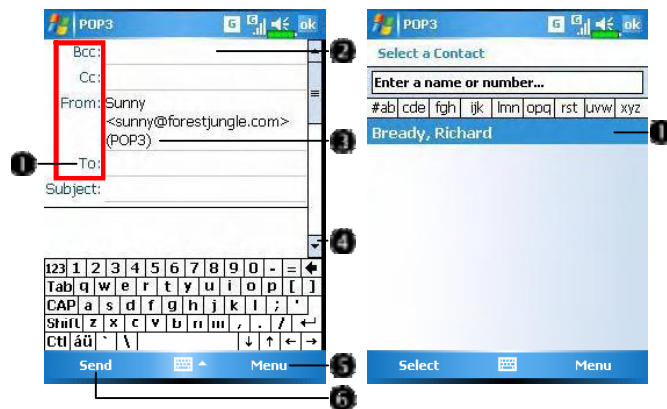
POP3 ok

Bcc:

Cc:

From: Sunny <sunny@forestjungle.com> (POP3)

To:

Subject:

2

3

1

4

123 1 2 3 4 5 6 7 8 9 0 - =
Tab q w e r t y u i o p [ ]
CAP a s d f g h j k l ; '
Shift z x c v b n m , . /
Ctl áü ` \

Send Menu

5

6

POP3 ok

Select a Contact

Enter a name or number...

#ab cde fgh ijk lmn opq rst uvw xyz

Bready, Richard

1

Select Menu